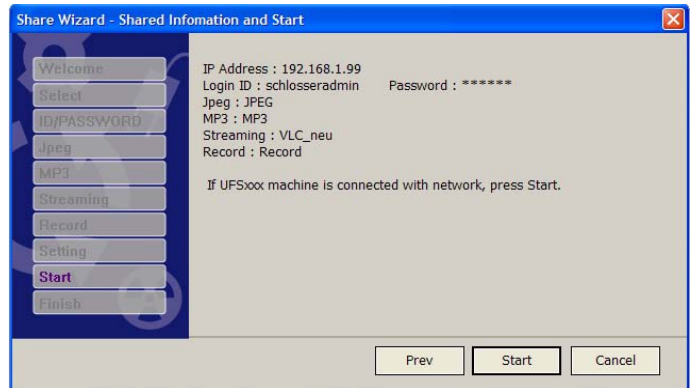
Share Wizard - Shared Infomation and Start

Welcome
Select
ID/PASSWORD
Jpeg
MP3
Streaming
Record
Setting
Start
Finish

IP Address : 192.168.1.99
Login ID : schlosseradmin Password : ******
Jpeg : JPEG
MP3 : MP3
Streaming : VLC_neu
Record : Record

If UFSxxx machine is connected with network, press Start.

Prev Start Cancel